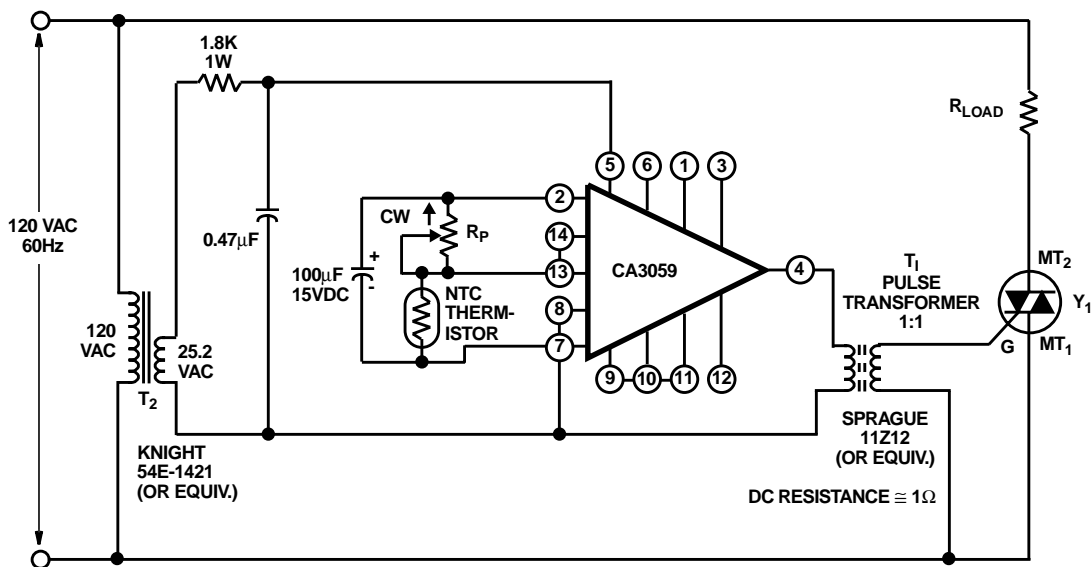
120 VAC
60Hz

1.8K
1W

0.47µF

120
VAC

25.2
VAC

$T_2$

KNIGHT
54E-1421
(OR EQUIV.)

CW

$R_P$

100µF
15VDC

+
-

NTC
THERMISTOR

5
6
1
3
2
14
13
8
7
9
10
11
12
4

CA3059

$T_I$
PULSE
TRANSFORMER
1:1

SPRAGUE
11Z12
(OR EQUIV.)

DC RESISTANCE $\cong 1\Omega$

$R_{LOAD}$

$MT_2$

$Y_1$

G

$MT_1$